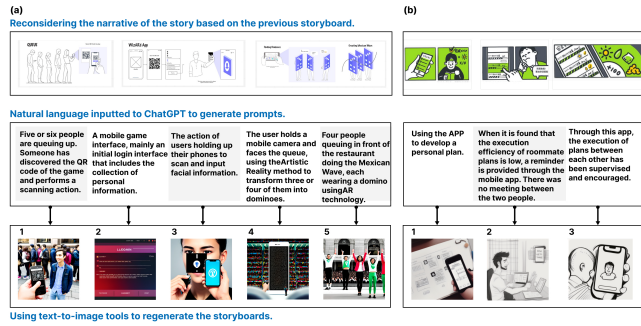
(a)

Reconsidering the narrative of the story based on the previous storyboard.

QRR

WizAU App

Natural language inputted to ChatGPT to generate prompts.

Five or six people are queuing up. Someone has discovered the QR code of the game and performs a scanning action.

A mobile game interface, mainly an initial login interface that includes the collection of personal information.

The action of users holding up their phones to scan and input facial information.

The user holds a mobile camera and faces the queue, using theArtistic Reality method to transform three or four of them into dominoes.

Four people queuing in front of the restaurant doing the Mexican Wave, each wearing a domino usingAR technology.

1

2

3

4

5

Using text-to-image tools to regenerate the storyboards.

(b)

Using the APP to develop a personal plan.

When it is found that the execution efficiency of roommate plans is low, a reminder is provided through the mobile app. There was no meeting between the two people.

Through this app, the execution of plans between each other has been supervised and encouraged.

1

2

3